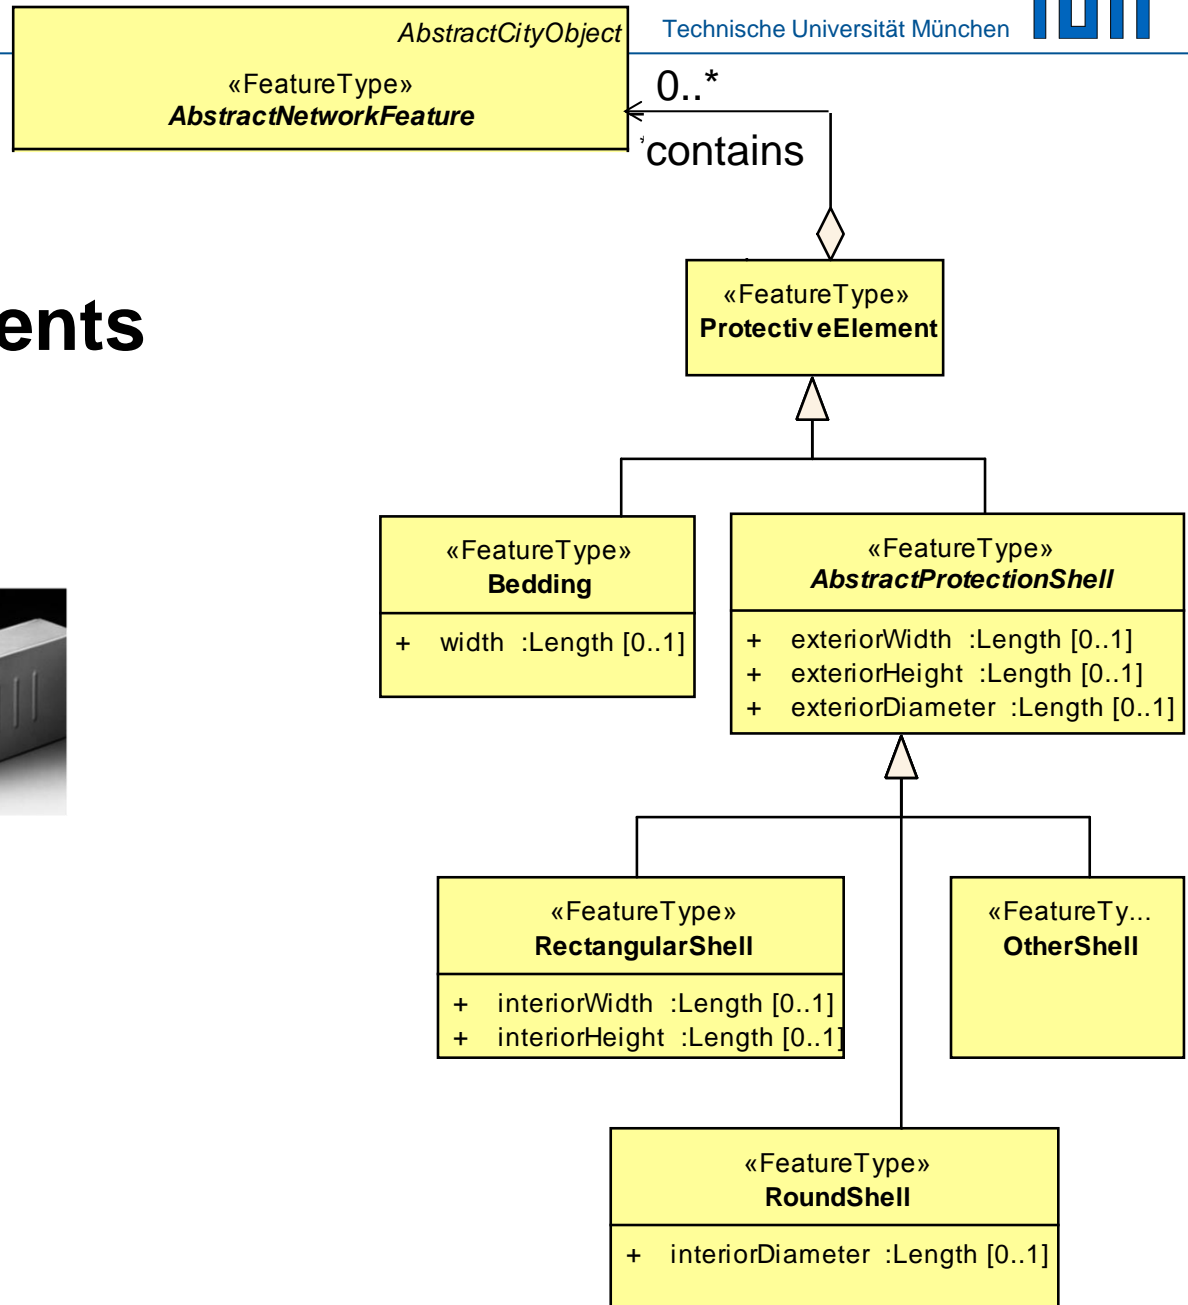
AbstractCityObject
«FeatureType»
AbstractNetworkFeature

Technische Universität München

0..*
contains

ents

«FeatureType»
ProtectiveElement

«FeatureType»
Bedding
+ width :Length [0..1]

«FeatureType»
AbstractProtectionShell
+ exteriorWidth :Length [0..1]
+ exteriorHeight :Length [0..1]
+ exteriorDiameter :Length [0..1]

«FeatureType»
RectangularShell
+ interiorWidth :Length [0..1]
+ interiorHeight :Length [0..1]

«FeatureTy...
OtherShell

«FeatureType»
RoundShell
+ interiorDiameter :Length [0..1]